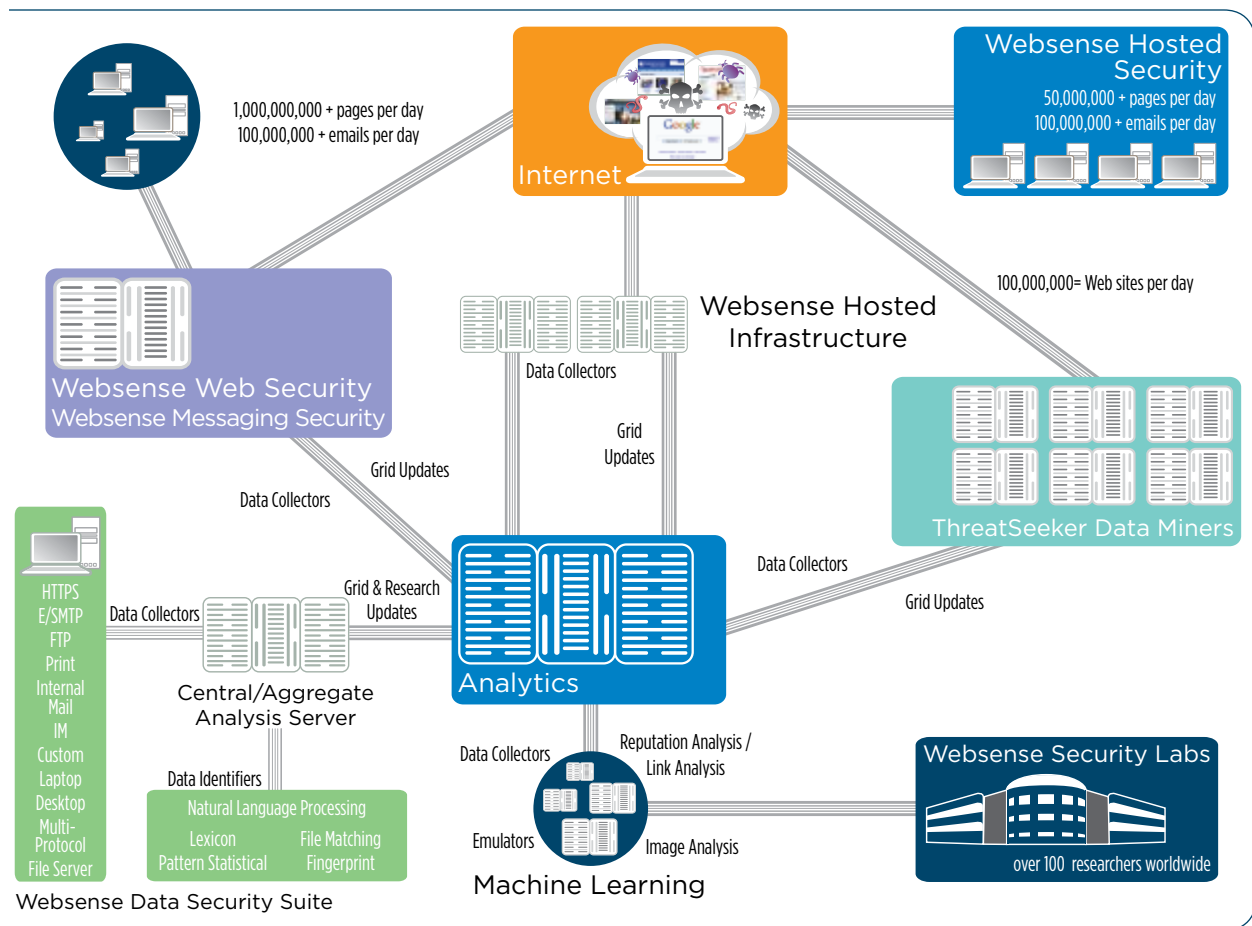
1,000,000,000 + pages per day
100,000,000 + emails per day

Internet

Websense Hosted Security
50,000,000 + pages per day
100,000,000 + emails per day

Websense Hosted Infrastructure

100,000,000= Web sites per day

Websense Web Security
Websense Messaging Security

Data Collectors

Grid Updates

Grid Updates

Data Collectors

ThreatSeeker Data Miners

Data Collectors

Grid Updates

HTTPS
E/SMTP
FTP
Print
Internal Mail
IM
Custom
Laptop
Desktop
Multi-Protocol
File Server

Data Collectors

Grid & Research Updates

Analytics

Central/Aggregate Analysis Server

Data Identifiers

Natural Language Processing
Lexicon
Pattern Statistical
File Matching
Fingerprint

Websense Data Security Suite

Data Collectors

Reputation Analysis / Link Analysis

Emulators

Image Analysis

Machine Learning

Websense Security Labs

over 100 researchers worldwide